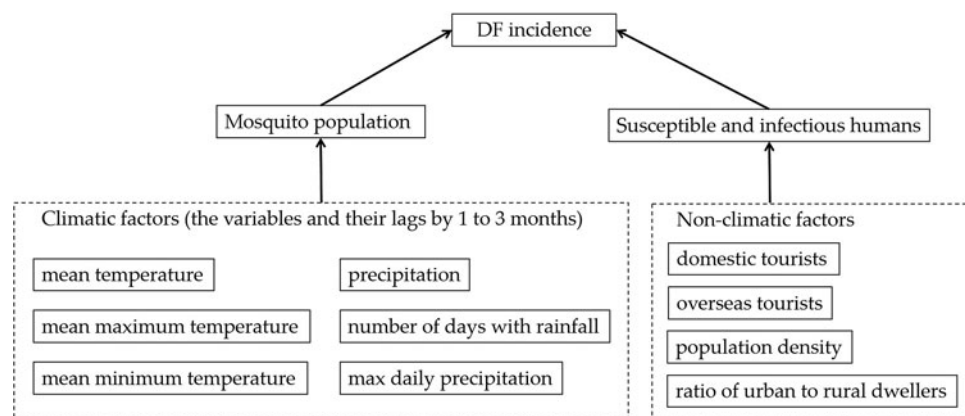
DF incidence

Mosquito population

Susceptible and infectious humans

Climatic factors (the variables and their lags by 1 to 3 months)

mean temperature

precipitation

mean maximum temperature

number of days with rainfall

mean minimum temperature

max daily precipitation

Non-climatic factors

domestic tourists

overseas tourists

population density

ratio of urban to rural dwellers